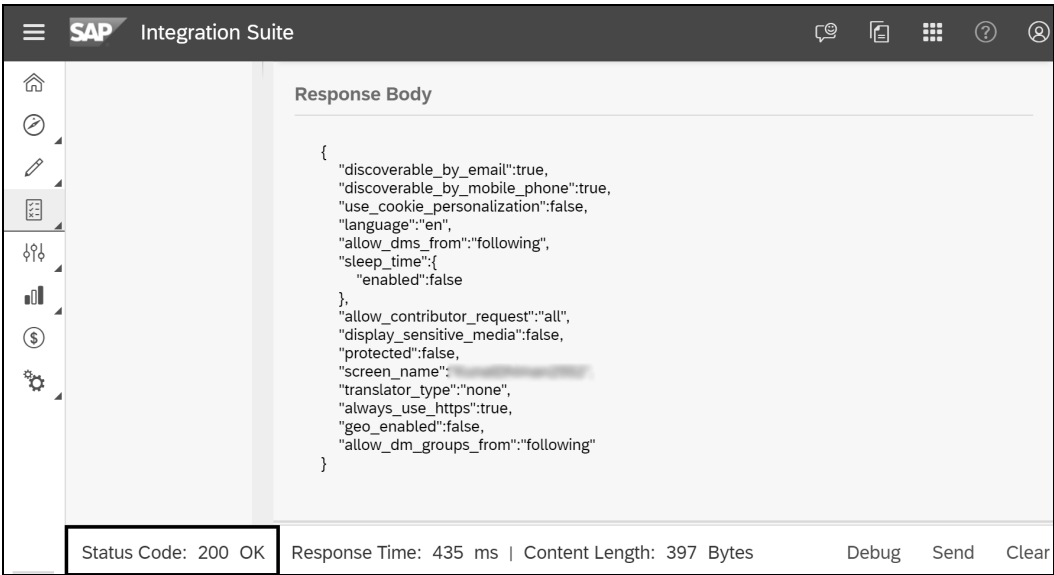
SAP Integration Suite

Response Body

{
"discoverable_by_email":true,
"discoverable_by_mobile_phone":true,
"use_cookie_personalization":false,
"language":"en",
"allow_dms_from":"following",
"sleep_time":{
"enabled":false
},
"allow_contributor_request":"all",
"display_sensitive_media":false,
"protected":false,
"screen_name":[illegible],
"translator_type":"none",
"always_use_https":true,
"geo_enabled":false,
"allow_dm_groups_from":"following"
}

Status Code: 200 OK Response Time: 435 ms | Content Length: 397 Bytes Debug Send Clear